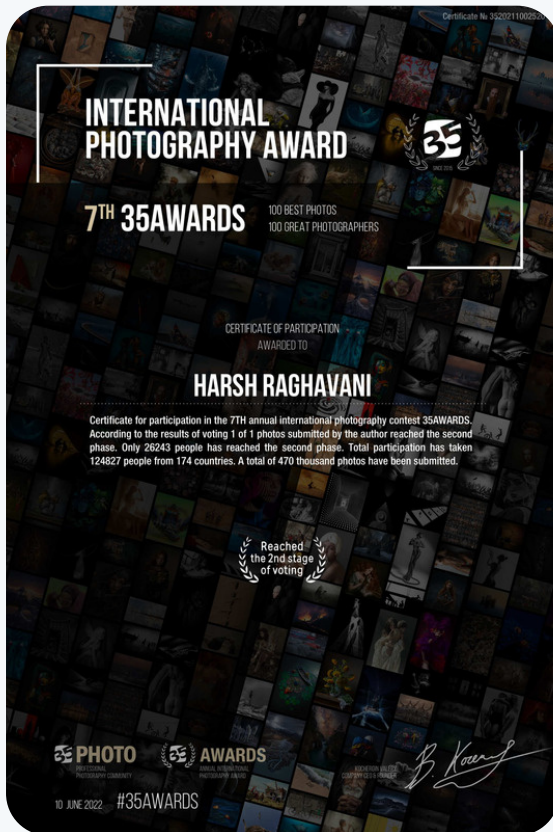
Certificate № 352021100252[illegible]

INTERNATIONAL PHOTOGRAPHY AWARD

35

SINCE 2015

7TH 35AWARDS

100 BEST PHOTOS
100 GREAT PHOTOGRAPHERS

CERTIFICATE OF PARTICIPATION
AWARDED TO

HARSH RAGHAVANI

Certificate for participation in the 7TH annual international photography contest 35AWARDS. According to the results of voting 1 of 1 photos submitted by the author reached the second phase. Only 26243 people has reached the second phase. Total participation has taken 124827 people from 174 countries. A total of 470 thousand photos have been submitted.

Reached the 2nd stage of voting

35 PHOTO
PROFESSIONAL PHOTOGRAPHY COMMUNITY

35 AWARDS
ANNUAL INTERNATIONAL PHOTOGRAPHY AWARD

KOCHERGIN VALERIY
COMPANY CEO & FOUNDER

B. Koc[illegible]

10 JUNE 2022 #35AWARDS